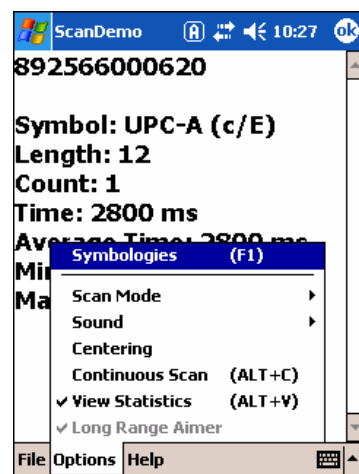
ScanDemo 10:27 ok
892566000620

Symbol: UPC-A (c/E)
Length: 12
Count: 1
Time: 2800 ms
Average Time: 2800 ms
Mi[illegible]
Ma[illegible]

Symbologies (F1)
Scan Mode
Sound
Centering
Continuous Scan (ALT+C)
✔ View Statistics (ALT+V)
✔ Long Range Aimer

File Options Help